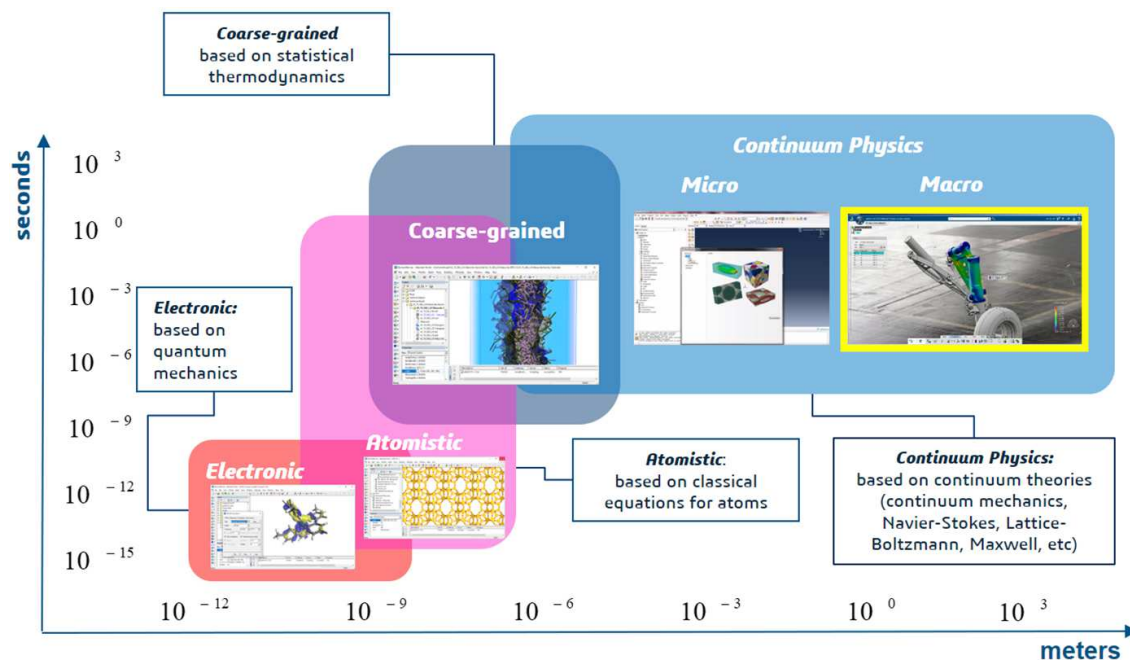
**Coarse-grained** based on statistical thermodynamics

seconds

$10^{3}$

$10^{0}$

$10^{-3}$

$10^{-6}$

$10^{-9}$

$10^{-12}$

$10^{-15}$

Continuum Physics

Micro

Macro

Coarse-grained

**Electronic:** based on quantum mechanics

Atomistic

Electronic

**Atomistic**: based on classical equations for atoms

**Continuum Physics:** based on continuum theories (continuum mechanics, Navier-Stokes, Lattice-Boltzmann, Maxwell, etc)

$10^{-12}$ $10^{-9}$ $10^{-6}$ $10^{-3}$ $10^{0}$ $10^{3}$

meters